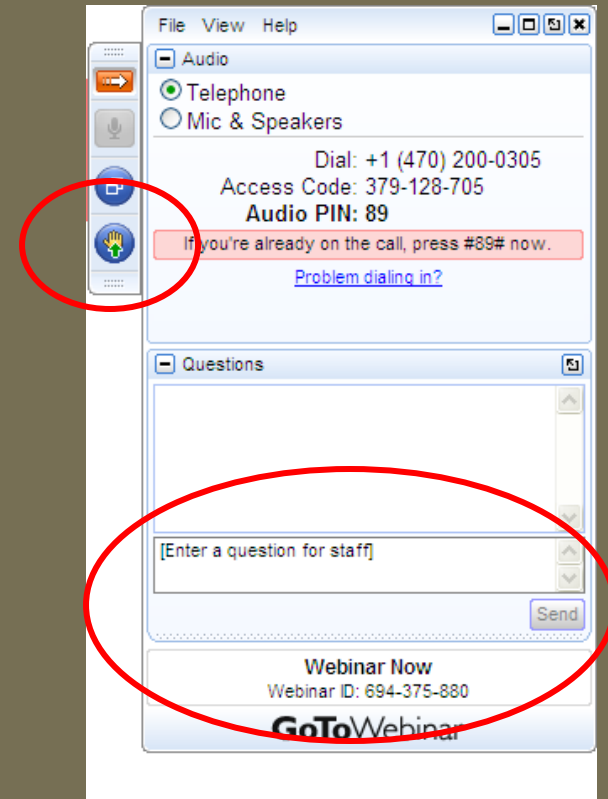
File View Help

Audio

Telephone

Mic & Speakers

Dial: +1 (470) 200-0305

Access Code: 379-128-705

Audio PIN: 89

If you're already on the call, press #89# now.

Problem dialing in?

Questions

[Enter a question for staff]

Send

Webinar Now

Webinar ID: 694-375-880

GoToWebinar